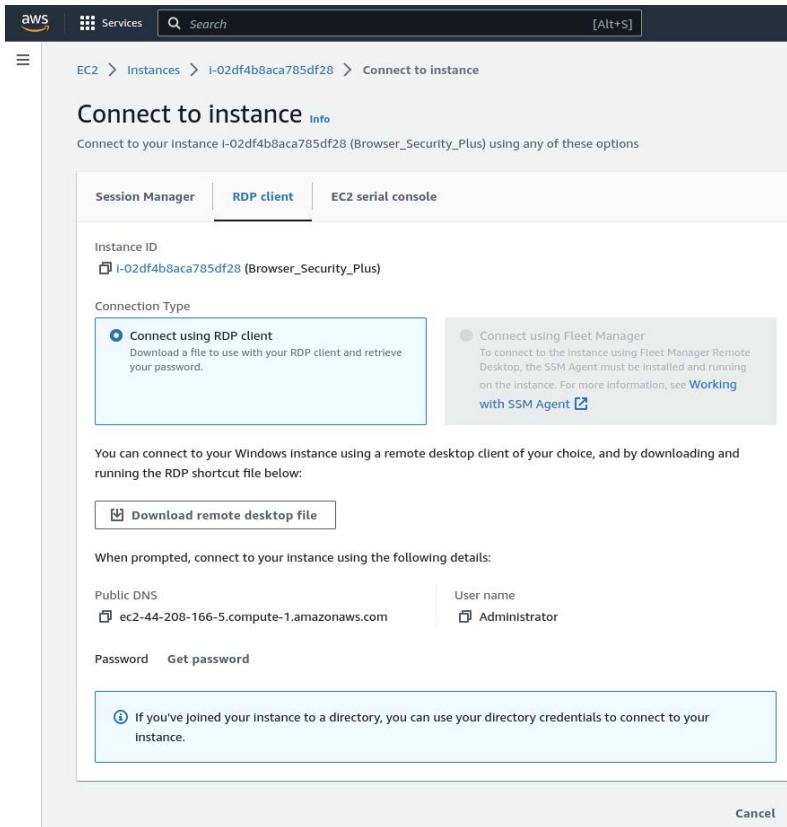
aws Services Search [Alt+S]

EC2 > Instances > i-02df4b8aca785df28 > Connect to instance

Connect to instance Info

Connect to your instance i-02df4b8aca785df28 (Browser_Security_Plus) using any of these options

Session Manager RDP client EC2 serial console

Instance ID

i-02df4b8aca785df28 (Browser_Security_Plus)

Connection Type

Connect using RDP client
Download a file to use with your RDP client and retrieve your password.

Connect using Fleet Manager
To connect to the instance using Fleet Manager Remote Desktop, the SSM Agent must be installed and running on the instance. For more information, see Working with SSM Agent

You can connect to your Windows instance using a remote desktop client of your choice, and by downloading and running the RDP shortcut file below:

Download remote desktop file

When prompted, connect to your instance using the following details:

Public DNS
ec2-44-208-166-5.compute-1.amazonaws.com

User name
Administrator

Password Get password

If you've joined your instance to a directory, you can use your directory credentials to connect to your instance.

Cancel